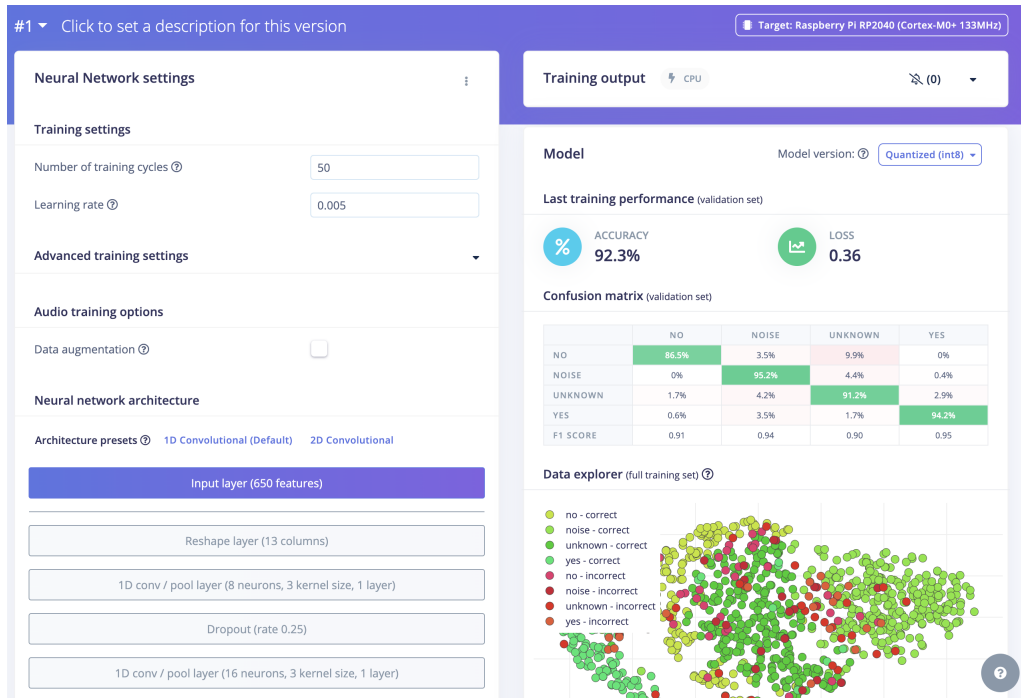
#1 Click to set a description for this version

Target: Raspberry Pi RP2040 (Cortex-M0+ 133MHz)

Neural Network settings

Training settings

Number of training cycles ⓘ 50

Learning rate ⓘ 0.005

Advanced training settings

Audio training options

Data augmentation ⓘ

Neural network architecture

Architecture presets ⓘ 1D Convolutional (Default) 2D Convolutional

Input layer (650 features)

Reshape layer (13 columns)

1D conv / pool layer (8 neurons, 3 kernel size, 1 layer)

Dropout (rate 0.25)

1D conv / pool layer (16 neurons, 3 kernel size, 1 layer)

Training output CPU (0)

Model Model version: ⓘ Quantized (int8)

Last training performance (validation set)

ACCURACY 92.3%

LOSS 0.36

Confusion matrix (validation set)

| | NO | NOISE | UNKNOWN | YES |
|---|---|---|---|---|
| NO | 86.5% | 3.5% | 9.9% | 0% |
| NOISE | 0% | 95.2% | 4.4% | 0.4% |
| UNKNOWN | 1.7% | 4.2% | 91.2% | 2.9% |
| YES | 0.6% | 3.5% | 1.7% | 94.2% |
| F1 SCORE | 0.91 | 0.94 | 0.90 | 0.95 |

Data explorer (full training set) ⓘ

no - correct
noise - correct
unknown - correct
yes - correct
no - incorrect
noise - incorrect
unknown - incorrect
yes - incorrect

?